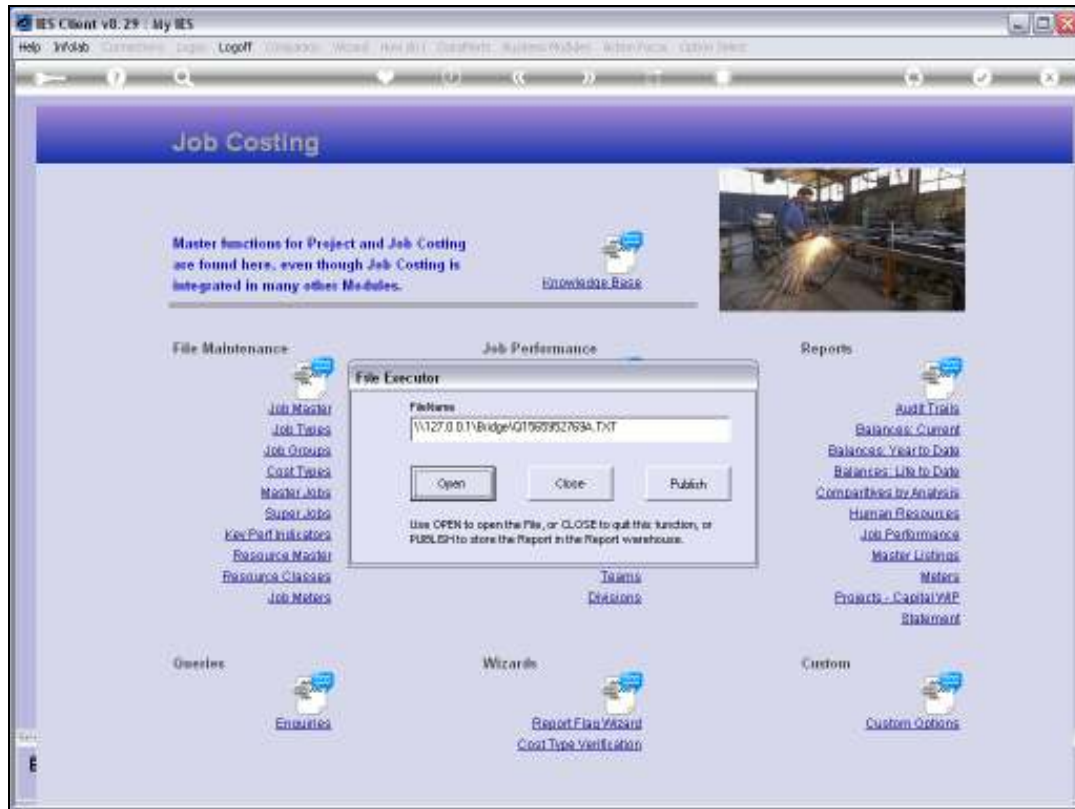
IES Client v8.29 : My IES

Help Infolab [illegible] Logoff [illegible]

Job Costing

Master functions for Project and Job Costing are found here, even though Job Costing is integrated in many other Modules.

Knowledge Base

File Maintenance

Job Master
Job Types
Job Groups
Cost Types
Master Jobs
Super Jobs
Key Perf Indicators
Resource Master
Resource Classes
Job Meters

Job Performance

Teams
Divisions

Reports

Audit Trails
Balances: Current
Balances: Year to Date
Balances: Life to Date
Comparatives by Analysis
Human Resources
Job Performance
Master Listings
Meters
Projects - Capital WIP
Statement

File Executor

FileName

\\127.0.0.1\Bridge\Q15659527694.TXT

Open
Close
Publish

Use OPEN to open the File, or CLOSE to quit this function, or PUBLISH to store the Report in the Report warehouse.

Queries

Enquiries

Wizards

Report Flag Wizard
Cost Type Verification

Custom

Custom Options